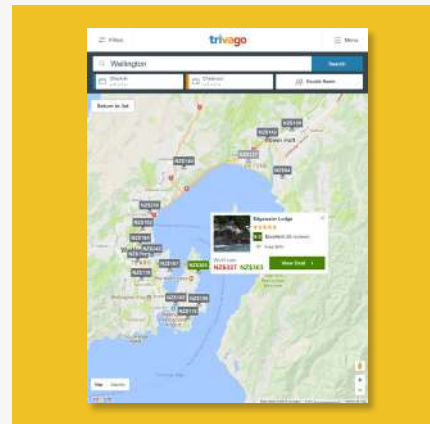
Filters
trivago
Menu
Wellington
Search
Check in
Check out
Double Room
Return to list
NZ$154
NZ$162
NZ$141
Lower Hutt
NZ$160
NZ$237
NZ$84
NZ$136
NZ$102
NZ$191
NZ$242
NZ$172
NZ$161
NZ$176
NZ$167
NZ$163
NZ$192
NZ$156
NZ$110
Edgewater Lodge
★★★★
Excellent
Free WiFi
NZ$327
NZ$163
View Deal
Map
Satellite